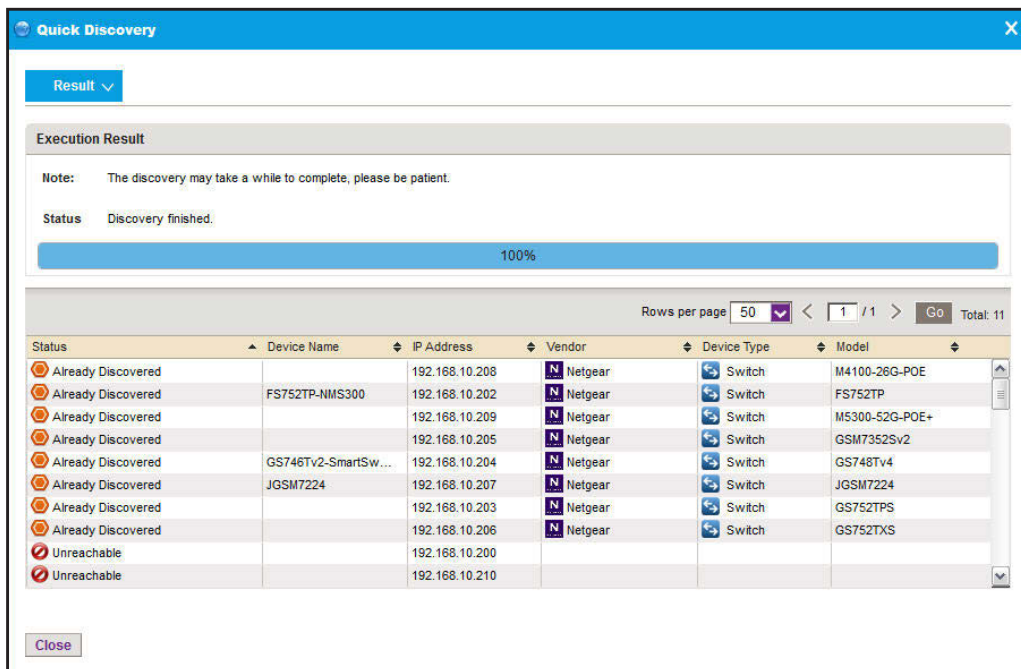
Quick Discovery

Result

Execution Result

Note: The discovery may take a while to complete, please be patient.

Status Discovery finished.

100%

Rows per page 50 1 /1 Go Total: 11

| Status | Device Name | IP Address | Vendor | Device Type | Model |
|---|---|---|---|---|---|
| Already Discovered | | 192.168.10.208 | Netgear | Switch | M4100-26G-POE |
| Already Discovered | FS752TP-NMS300 | 192.168.10.202 | Netgear | Switch | FS752TP |
| Already Discovered | | 192.168.10.209 | Netgear | Switch | M5300-52G-POE+ |
| Already Discovered | | 192.168.10.205 | Netgear | Switch | GSM7352Sv2 |
| Already Discovered | GS746Tv2-SmartSw... | 192.168.10.204 | Netgear | Switch | GS748Tv4 |
| Already Discovered | JGSM7224 | 192.168.10.207 | Netgear | Switch | JGSM7224 |
| Already Discovered | | 192.168.10.203 | Netgear | Switch | GS752TPS |
| Already Discovered | | 192.168.10.206 | Netgear | Switch | GS752TXS |
| Unreachable | | 192.168.10.200 | | | |
| Unreachable | | 192.168.10.210 | | | |

Close